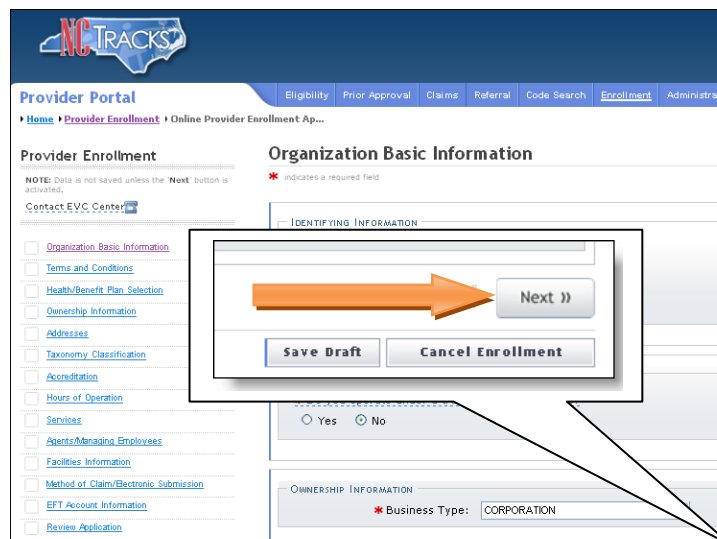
NCTRACKS

Provider Portal

Eligibility | Prior Approval | Claims | Referral | Code Search | Enrollment | Administra

▸ Home ▸ Provider Enrollment ▸ Online Provider Enrollment Ap...

Provider Enrollment

NOTE: Data is not saved unless the 'Next' button is activated.

Contact EVC Center

Organization Basic Information
Terms and Conditions
Health/Benefit Plan Selection
Ownership Information
Addresses
Taxonomy Classification
Accreditation
Hours of Operation
Services
Agents/Managing Employees
Facilities Information
Method of Claim/Electronic Submission
EFT Account Information
Review Application

Organization Basic Information

* indicates a required field

Identifying Information

Next »

Save Draft

Cancel Enrollment

○ Yes ⊙ No

Ownership Information

* Business Type: CORPORATION